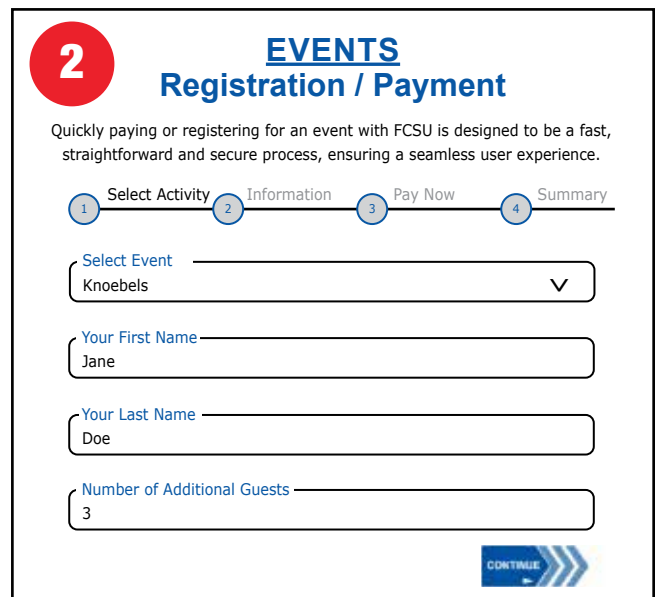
2

EVENTS
Registration / Payment

Quickly paying or registering for an event with FCSU is designed to be a fast, straightforward and secure process, ensuring a seamless user experience.

1 Select Activity 2 Information 3 Pay Now 4 Summary

Select Event
Knoebels

Your First Name
Jane

Your Last Name
Doe

Number of Additional Guests
3

CONTINUE